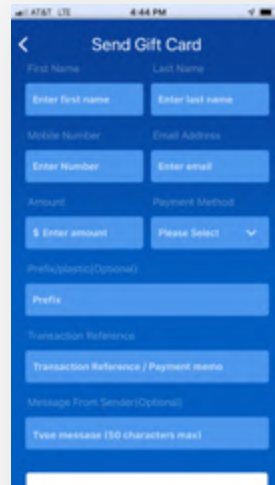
AT&T LTE 4:44 PM

<

Send Gift Card

First Name

Last Name

Enter first name

Enter last name

Mobile Number

Email Address

Enter Number

Enter email

Amount

Payment Method

$ Enter amount

Please Select

Prefix/plastic(Optional)

Prefix

Transaction Reference

Transaction Reference / Payment memo

Message From Sender(Optional)

Type message (50 characters max)